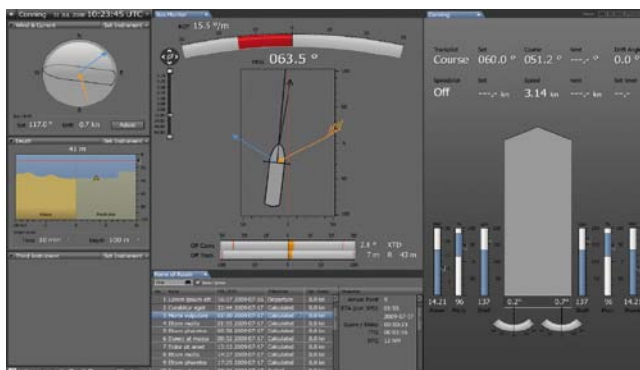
Conning 10:23:45 UTC

Wind & Current

Set Instrument

Set 117.0 ° Drift 0.7 kn Adjust

Depth

41 m

Time 30 min Depth 100 m

Third Instrument

Set Instrument

ROT 15.5 °/m

HDG 063.5 °

Off Course 2.6 ° XTD

Off Track 7 m 8 42 m

Name of Route

Conning

Steerpilot Set Course Set

Course 060.0 ° 051.2 ° 0.0 °

Speedpilot Set Speed

Off ---.- kn 3.14 kn ---.- kn

14.21 96 137 0.2° 0.7° 137 96 14.21